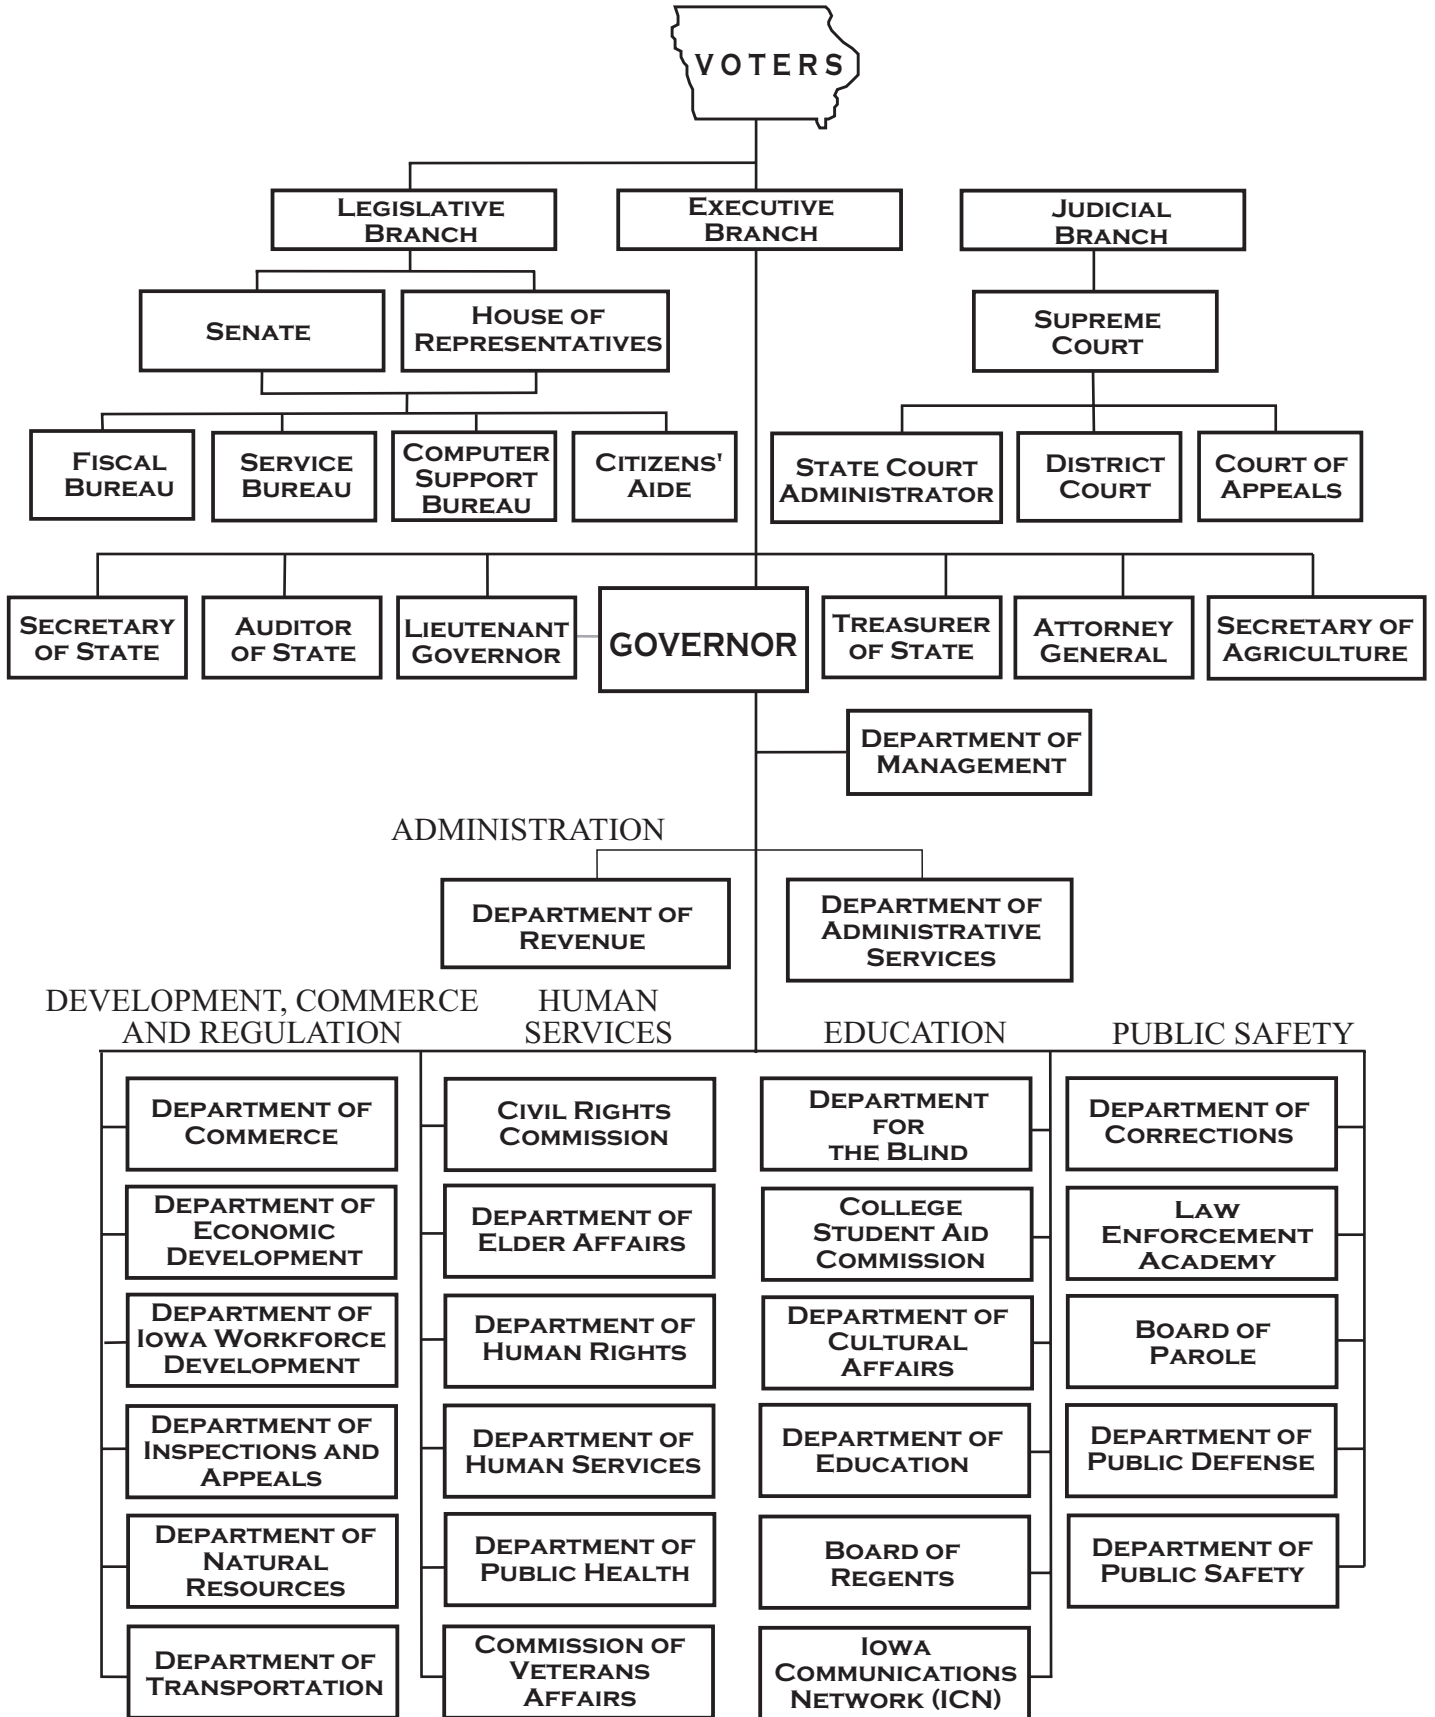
VOTERS

Legislative Branch

Executive Branch

Judicial Branch

Senate

House of Representatives

Supreme Court

Fiscal Bureau

Service Bureau

Computer Support Bureau

Citizens' Aide

State Court Administrator

District Court

Court of Appeals

Secretary of State

Auditor of State

Lieutenant Governor

GOVERNOR

Treasurer of State

Attorney General

Secretary of Agriculture

Department of Management

ADMINISTRATION

Department of Revenue

Department of Administrative Services

DEVELOPMENT, COMMERCE AND REGULATION

Department of Commerce

Department of Economic Development

Department of Iowa Workforce Development

Department of Inspections and Appeals

Department of Natural Resources

Department of Transportation

HUMAN SERVICES

Civil Rights Commission

Department of Elder Affairs

Department of Human Rights

Department of Human Services

Department of Public Health

Commission of Veterans Affairs

EDUCATION

Department for the Blind

College Student Aid Commission

Department of Cultural Affairs

Department of Education

Board of Regents

Iowa Communications Network (ICN)

PUBLIC SAFETY

Department of Corrections

Law Enforcement Academy

Board of Parole

Department of Public Defense

Department of Public Safety